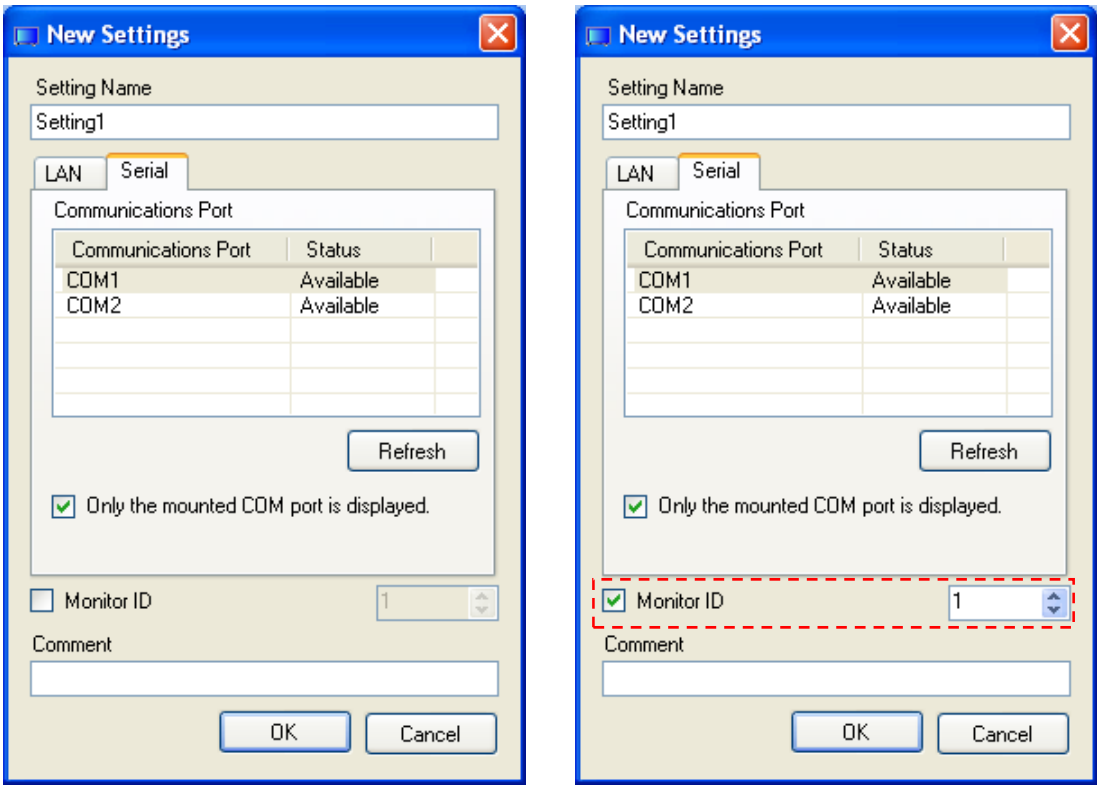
New Settings

Setting Name

Setting1

LAN Serial

Communications Port

| Communications Port | Status |
|---|---|
| COM1 | Available |
| COM2 | Available |

Refresh

Only the mounted COM port is displayed.

Monitor ID 1

Comment

OK Cancel

New Settings

Setting Name

Setting1

LAN Serial

Communications Port

| Communications Port | Status |
|---|---|
| COM1 | Available |
| COM2 | Available |

Refresh

Only the mounted COM port is displayed.

Monitor ID 1

Comment

OK Cancel